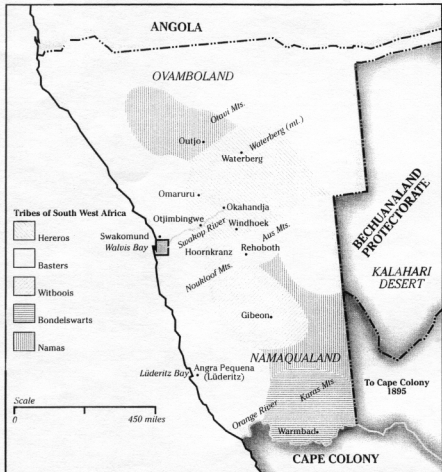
ANGOLA

OVAMBOLAND

Otavi Mts.

Outjo

Waterberg (mt.)

Waterberg

Omaruru

Okahandja

Otjimbingwe

Swakop River

Windhoek

Swakomund

Walvis Bay

Auas Mts.

Hoornkranz

Rehoboth

Naukloof Mts.

Tribes of South West Africa

Hereros

Basters

Witboois

Bondelswarts

Namas

BECHUANALAND PROTECTORATE

KALAHARI DESERT

Gibeon

NAMAQUALAND

Angra Pequena (Lüderitz)

Lüderitz Bay

Karas Mts.

Orange River

To Cape Colony 1895

Scale

0

450 miles

Warmbad

CAPE COLONY